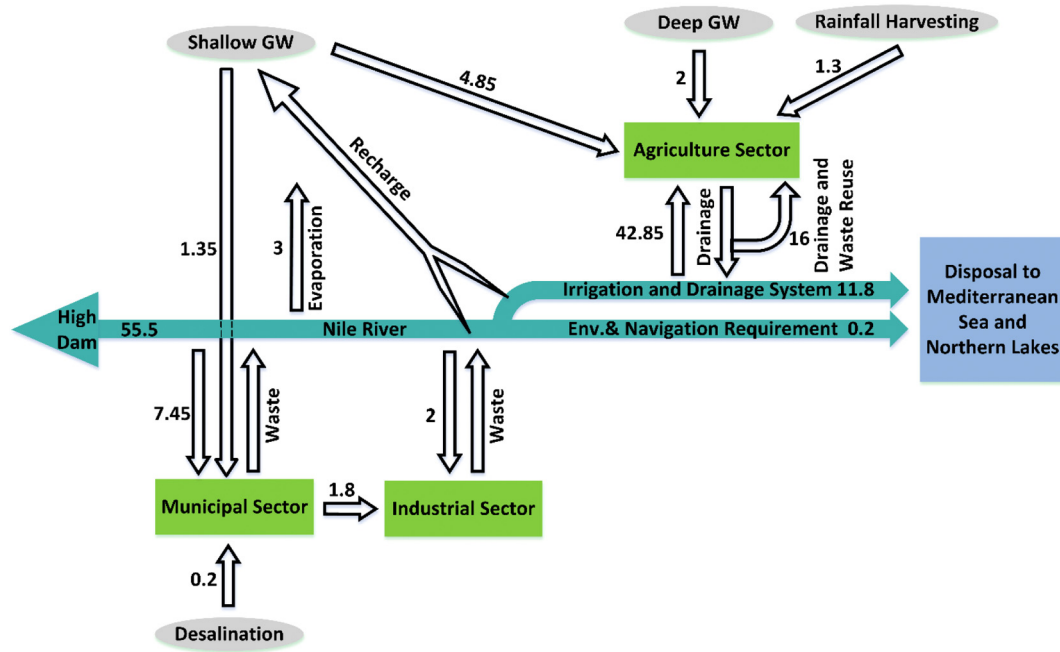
Shallow GW

Deep GW

Rainfall Harvesting

4.85

2

1.3

Agriculture Sector

Recharge

Evaporation

3

1.35

42.85

Drainage

16

Drainage and Waste Reuse

Irrigation and Drainage System 11.8

Disposal to Mediterranean Sea and Northern Lakes

High Dam

55.5

Nile River

Env.& Navigation Requirement 0.2

7.45

Waste

2

Waste

Municipal Sector

1.8

Industrial Sector

0.2

Desalination